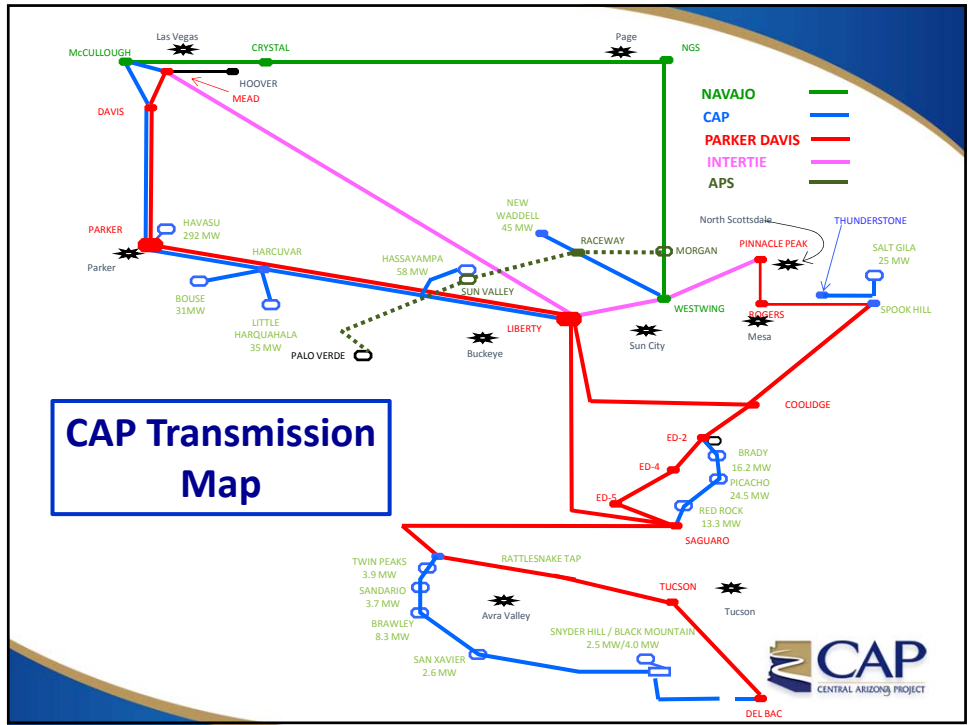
Las Vegas
McCULLOUGH
CRYSTAL
Page
NGS
HOOVER
MEAD
DAVIS
NAVAJO
CAP
PARKER DAVIS
INTERTIE
APS
NEW WADDELL 45 MW
North Scottsdale
THUNDERSTONE
PARKER
Parker
HAVASU 292 MW
HARCUVAR
RACEWAY
MORGAN
PINNACLE PEAK
SALT GILA 25 MW
HASSAYAMPA 58 MW
SUN VALLEY
BOUSE 31MW
LITTLE HARQUAHALA 35 MW
WESTWING
ROGERS
SPOOK HILL
LIBERTY
Mesa
PALO VERDE
Buckeye
Sun City
CAP Transmission Map
COOLIDGE
ED-2
BRADY 16.2 MW
ED-4
PICACHO 24.5 MW
ED-5
RED ROCK 13.3 MW
SAGUARO
TWIN PEAKS 3.9 MW
RATTLESNAKE TAP
SANDARIO 3.7 MW
TUCSON
Tucson
Avra Valley
BRAWLEY 8.3 MW
SNYDER HILL / BLACK MOUNTAIN 2.5 MW/4.0 MW
SAN XAVIER 2.6 MW
CAP
CENTRAL ARIZONA PROJECT
DEL BAC